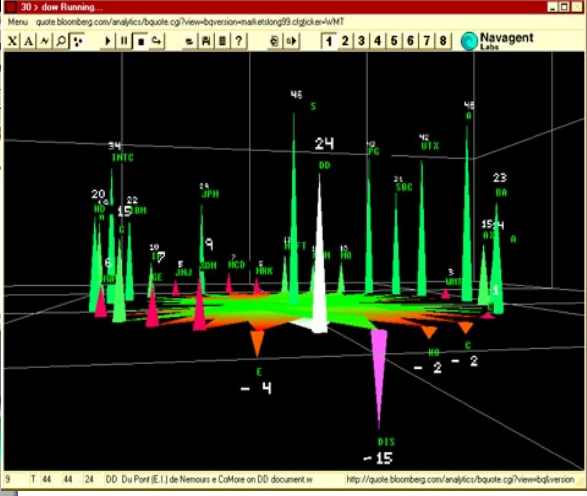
30 > dow Running...

Menu quote.bloomberg.com/analytics/bquote.cgi?view=marketslong99.cfgticker=WMT

X A ⁄ 1 2 3 4 5 6 7 8 Navagent Labs

46
S
48
A
34
INTC
24
DD
40
PG
42
UTX
21
SBC
23
BA
20
HD
22
IBM
15
24
JPM
15
14
AA
A
9
10
JNJ
KO
MCD
MRK
MSFT
MO
WMT
6
CE
1
E
- 4
KO
- 2
C
- 2
DIS
-15

9 T 44 44 24 DD Du Pont (E.I.) de Nemours e CoMore on DD document.w http://quote.bloomberg.com/analytics/bquote.cgi?view=bq&version